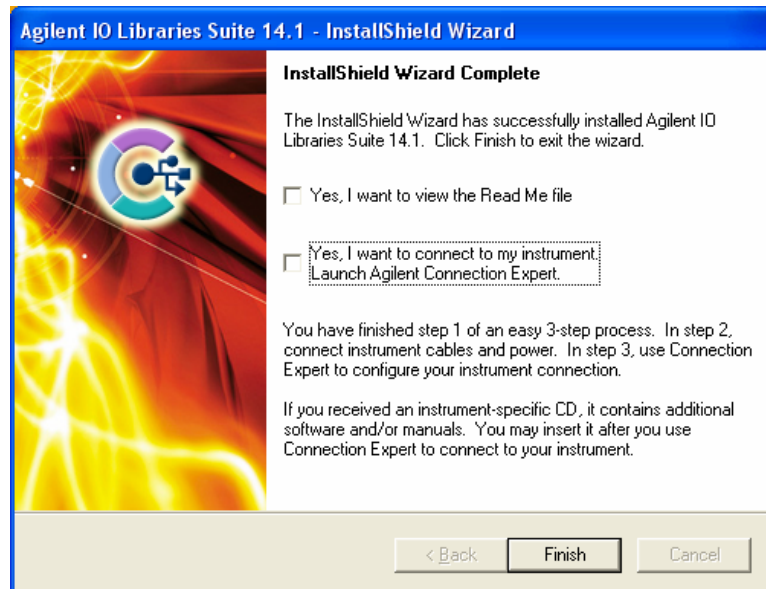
Agilent IO Libraries Suite 14.1 - InstallShield Wizard

InstallShield Wizard Complete

The InstallShield Wizard has successfully installed Agilent IO Libraries Suite 14.1. Click Finish to exit the wizard.

Yes, I want to view the Read Me file

Yes, I want to connect to my instrument. Launch Agilent Connection Expert.

You have finished step 1 of an easy 3-step process. In step 2, connect instrument cables and power. In step 3, use Connection Expert to configure your instrument connection.

If you received an instrument-specific CD, it contains additional software and/or manuals. You may insert it after you use Connection Expert to connect to your instrument.

< Back

Finish

Cancel